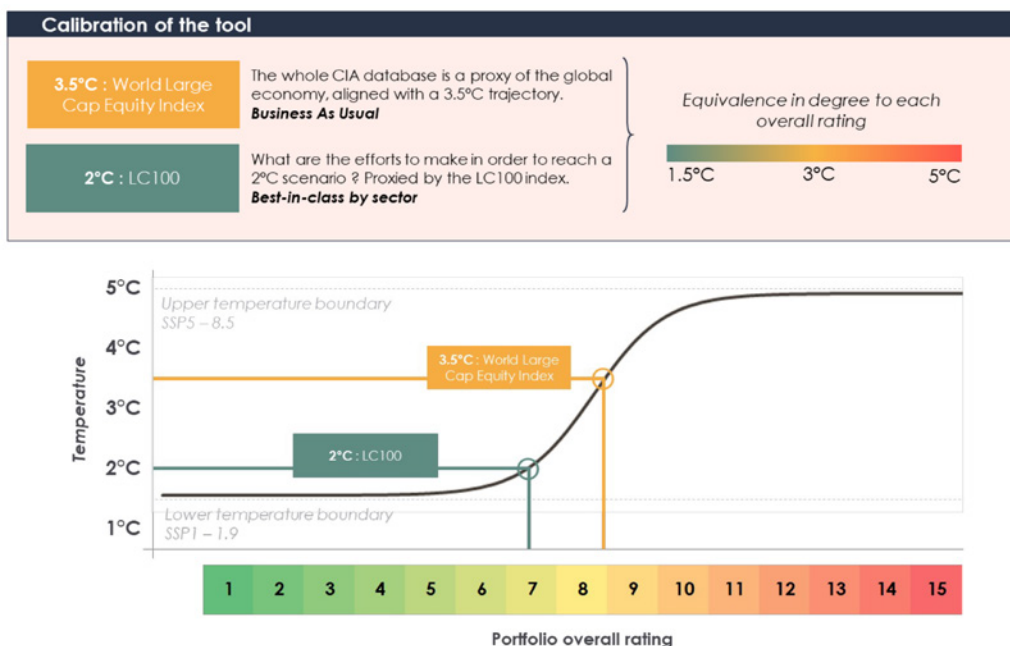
Calibration of the tool

3.5°C : World Large Cap Equity Index

The whole CIA database is a proxy of the global economy, aligned with a 3.5°C trajectory.
Business As Usual

2°C : LC100

What are the efforts to make in order to reach a 2°C scenario ? Proxied by the LC100 index.
Best-in-class by sector

Equivalence in degree to each overall rating

1.5°C 3°C 5°C

5°C
4°C
3°C
2°C
1°C

Temperature

Upper temperature boundary
SSP5 – 8.5

Lower temperature boundary
SSP1 – 1.9

3.5°C : World Large Cap Equity Index

2°C : LC100

| 1 | 2 | 3 | 4 | 5 | 6 | 7 | 8 | 9 | 10 | 11 | 12 | 13 | 14 | 15 |
|---|---|---|---|---|---|---|---|---|---|---|---|---|---|---|

Portfolio overall rating